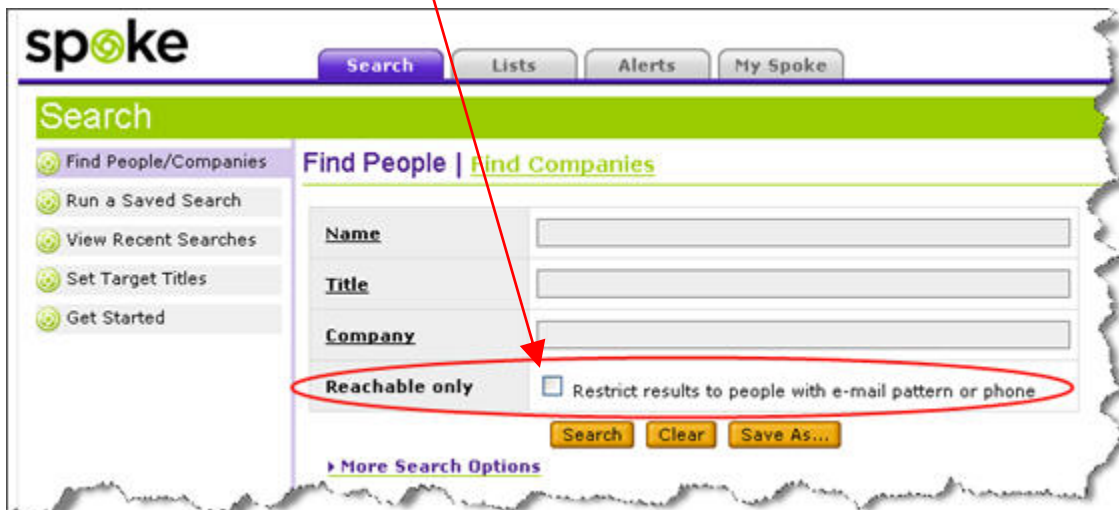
spoke

Search | Lists | Alerts | My Spoke

Search

Find People/Companies
Run a Saved Search
View Recent Searches
Set Target Titles
Get Started

Find People | Find Companies

| Name | |
|---|---|
| Title | |
| Company | |
| Reachable only | Restrict results to people with e-mail pattern or phone |

Search Clear Save As...

More Search Options